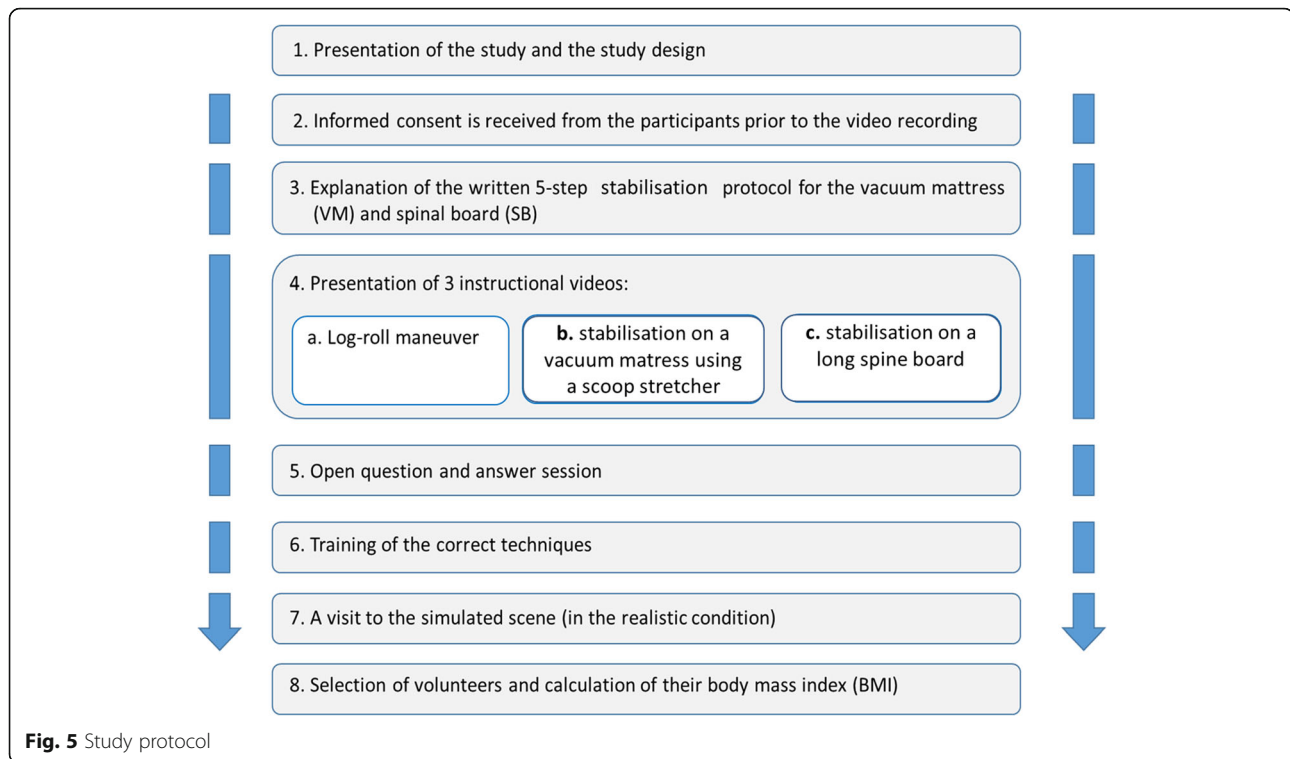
1. Presentation of the study and the study design

2. Informed consent is received from the participants prior to the video recording

3. Explanation of the written 5-step stabilisation protocol for the vacuum mattress (VM) and spinal board (SB)

4. Presentation of 3 instructional videos:

a. Log-roll maneuver

**b.** stabilisation on a vacuum matress using a scoop stretcher

**c.** stabilisation on a long spine board

5. Open question and answer session

6. Training of the correct techniques

7. A visit to the simulated scene (in the realistic condition)

8. Selection of volunteers and calculation of their body mass index (BMI)

**Fig. 5** Study protocol